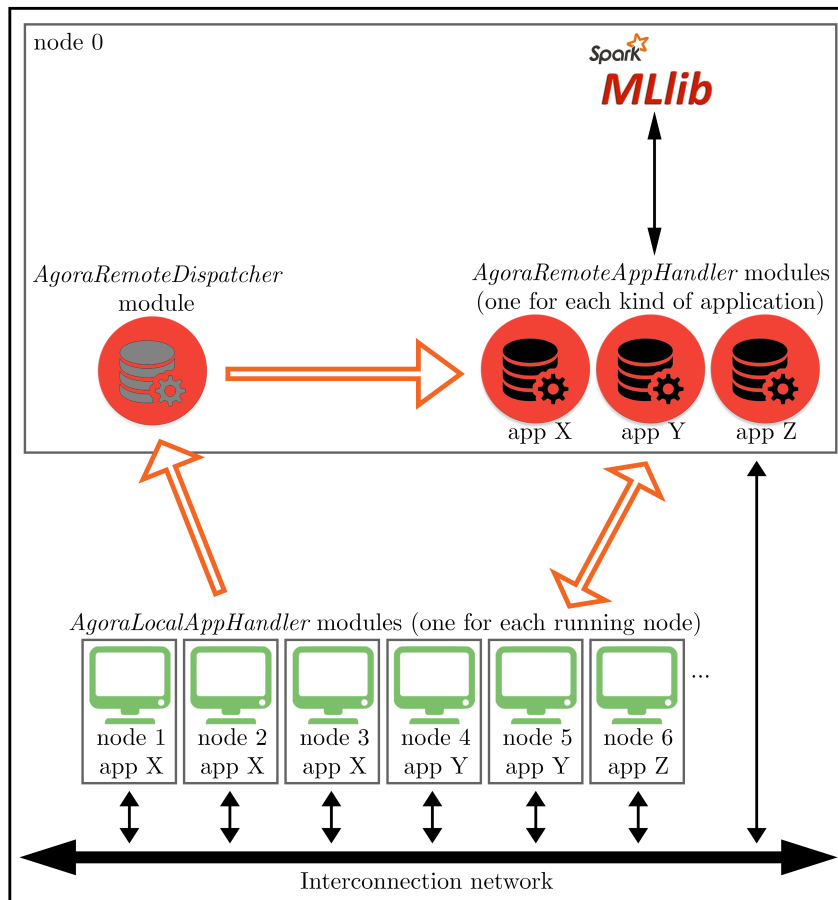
node 0

Spark MLlib

AgoraRemoteDispatcher module

AgoraRemoteAppHandler modules (one for each kind of application)

app X app Y app Z

AgoraLocalAppHandler modules (one for each running node)

node 1 app X

node 2 app X

node 3 app X

node 4 app Y

node 5 app Y

node 6 app Z

...

Interconnection network